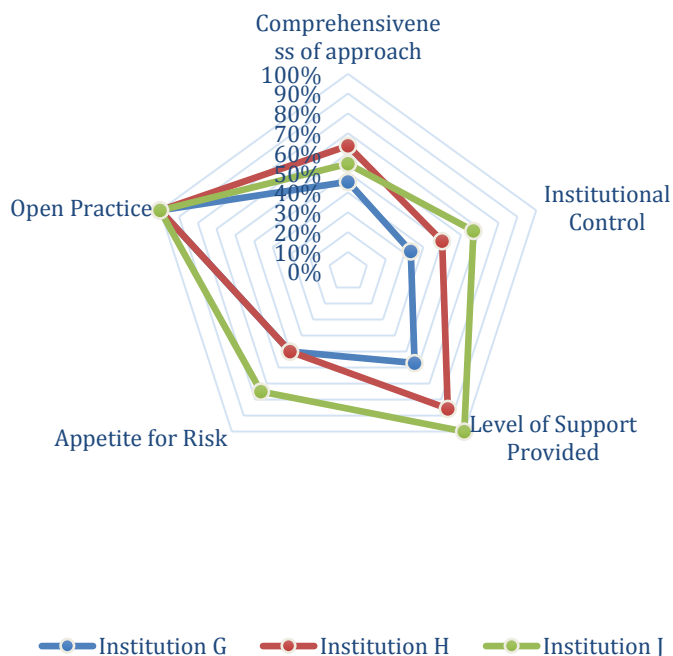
Comprehensiveness of approach

100%
90%
80%
70%
60%
50%
40%
30%
20%
10%
0%

Institutional Control

Level of Support Provided

Appetite for Risk

Open Practice

Institution G
Institution H
Institution J